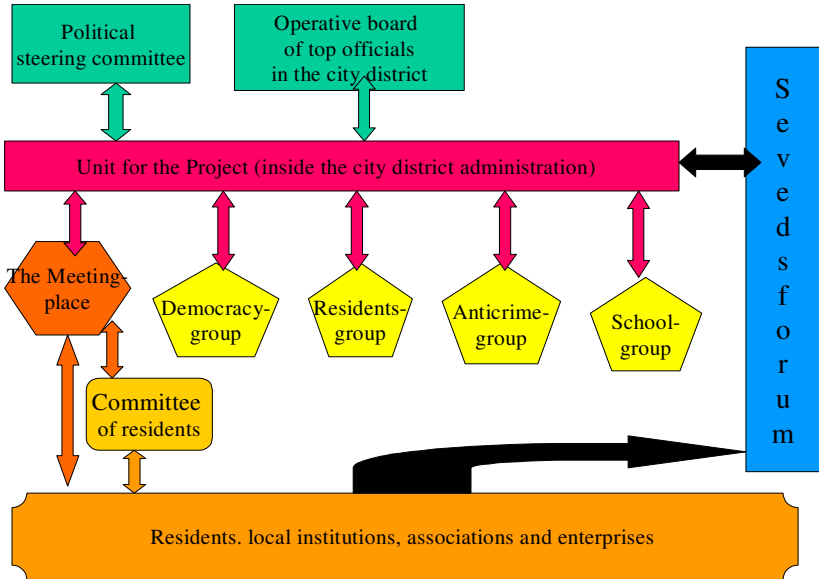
Political steering committee

Operative board of top officials in the city district

Sevedsforum

Unit for the Project (inside the city district administration)

The Meeting-place

Democracy-group

Residents-group

Anticrime-group

School-group

Committee of residents

Residents. local institutions, associations and enterprises